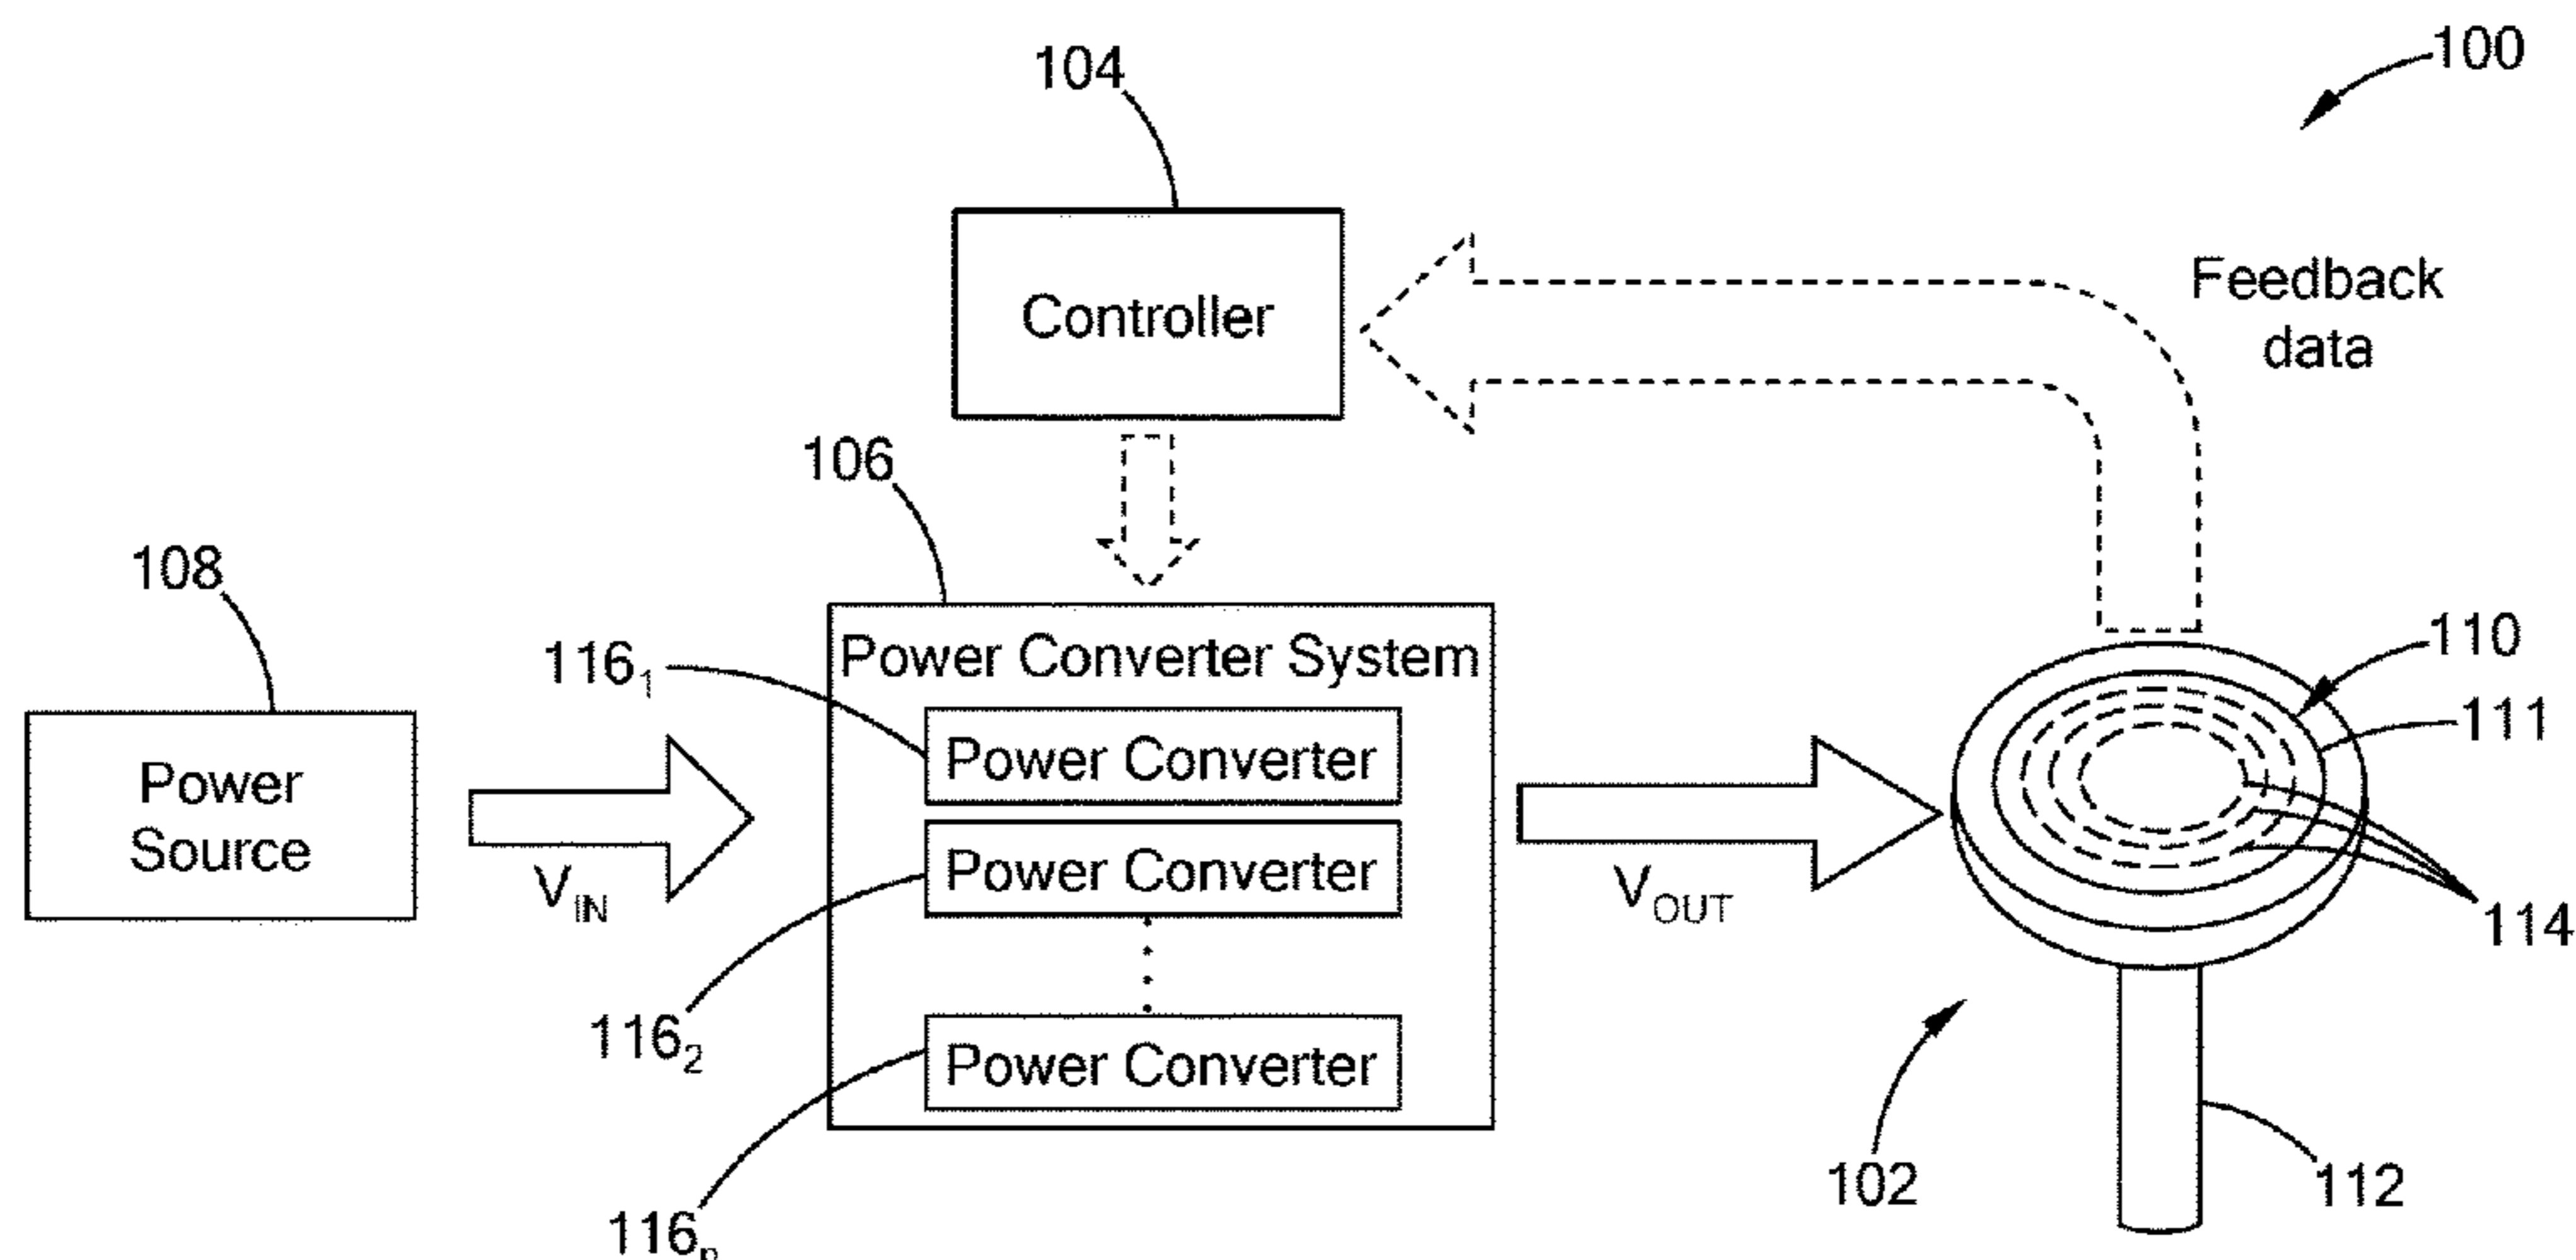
100

104

Controller

Feedback data

106

108

Power Source

$V_{IN}$

Power Converter System

$116_1$

Power Converter

Power Converter

Power Converter

$116_2$

$116_n$

$V_{OUT}$

110

111

114

102

112